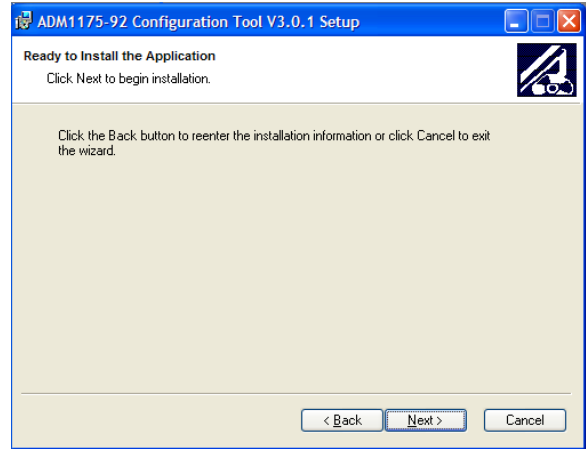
ADM1175-92 Configuration Tool V3.0.1 Setup

Ready to Install the Application

Click Next to begin installation.

Click the Back button to reenter the installation information or click Cancel to exit the wizard.

< Back

Next >

Cancel